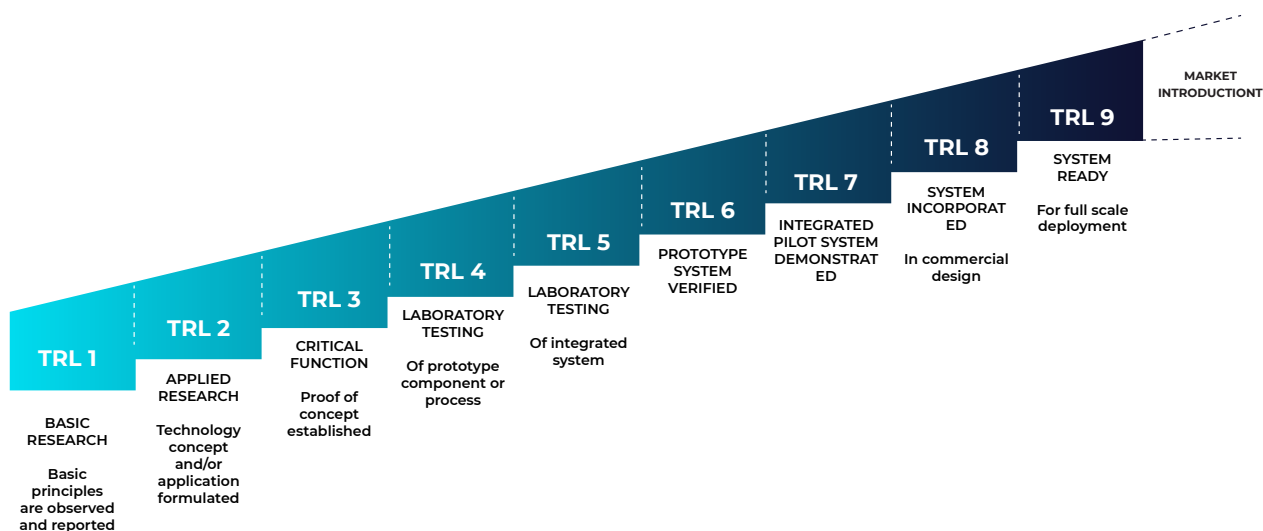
MARKET INTRODUCTIONT

TRL 1

BASIC RESEARCH

Basic principles are observed and reported

TRL 2

APPLIED RESEARCH

Technology concept and/or application formulated

TRL 3

CRITICAL FUNCTION

Proof of concept established

TRL 4

LABORATORY TESTING

Of prototype component or process

TRL 5

LABORATORY TESTING

Of integrated system

TRL 6

PROTOTYPE SYSTEM VERIFIED

TRL 7

INTEGRATED PILOT SYSTEM DEMONSTRAT ED

TRL 8

SYSTEM INCORPORAT ED

In commercial design

TRL 9

SYSTEM READY

For full scale deployment